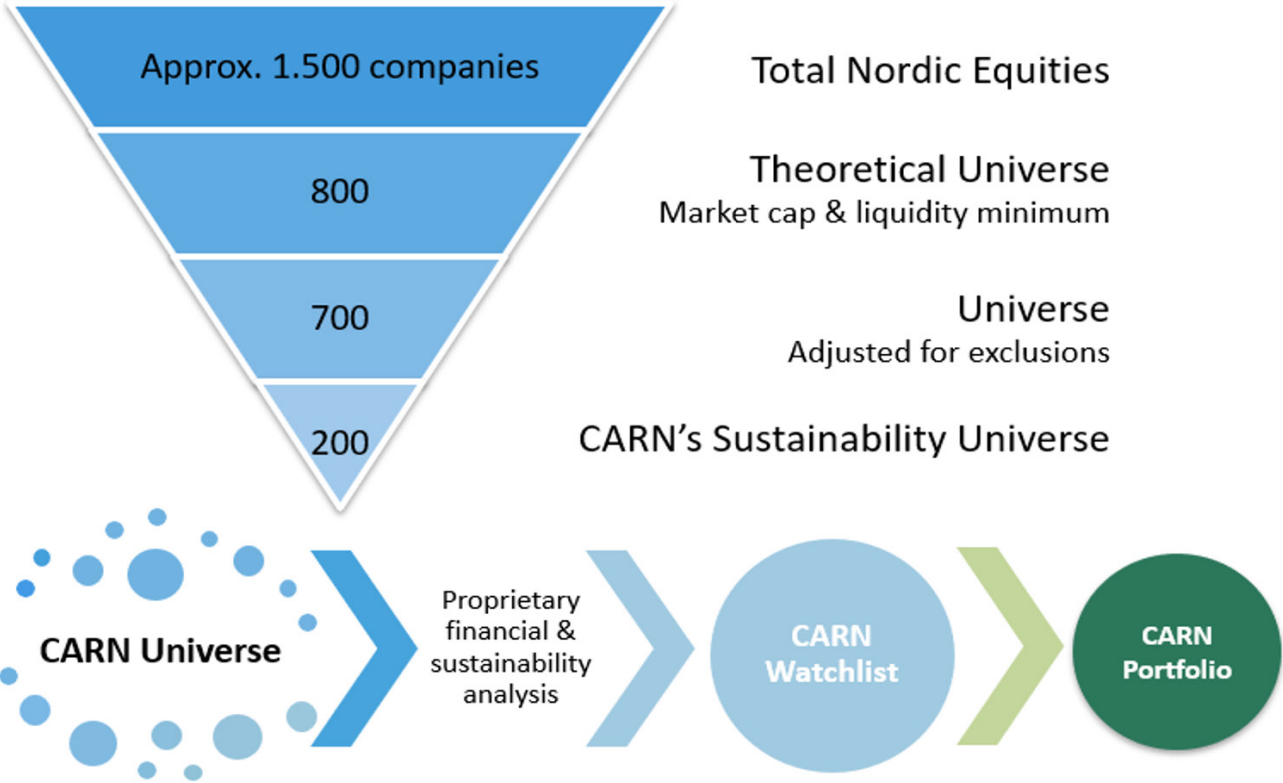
Approx. 1.500 companies

Total Nordic Equities

800

Theoretical Universe
Market cap & liquidity minimum

700

Universe
Adjusted for exclusions

200

CARN's Sustainability Universe

CARN Universe

Proprietary financial & sustainability analysis

CARN Watchlist

CARN Portfolio